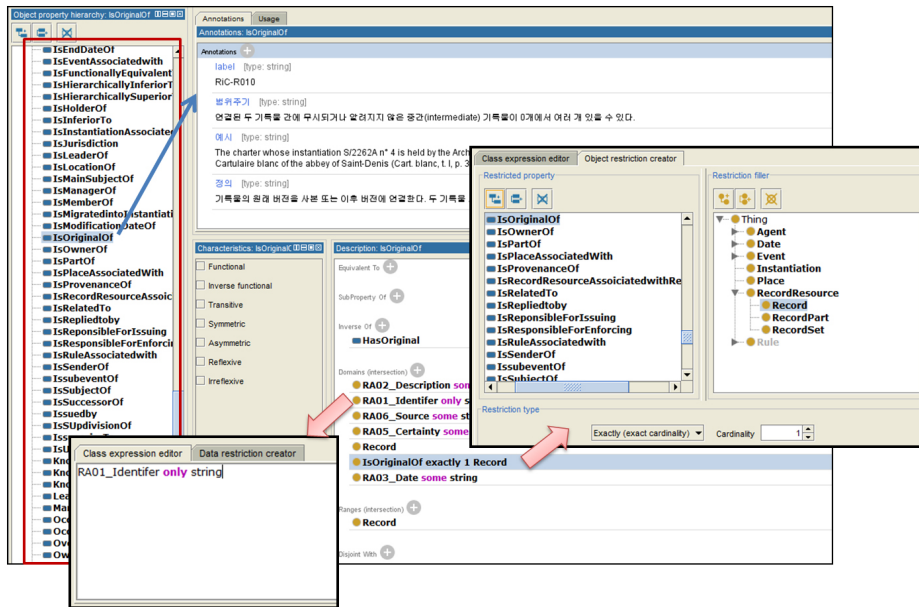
Object property hierarchy: IsOriginalOf

IsEndDateOf
IsEventAssociatedwith
IsFunctionallyEquivalent
IsHierarchicallyInferiorT
IsHierarchicallySuperior
IsHolderOf
IsInferiorTo
IsInstantiationAssociate
IsJurisdiction
IsLeaderOf
IsLocationOf
IsMainSubjectOf
IsManagerOf
IsMemberOf
IsMigratedintoInstantiati
IsModificationDateOf
IsOriginalOf
IsOwnerOf
IsPartOf
IsPlaceAssociatedWith
IsProvenanceOf
IsRecordResourceAssoci
IsRelatedTo
IsRepliedtoby
IsResponsibleForIssuing
IsResponsibleForEnforcin
IsRuleAssociatedwith
IsSenderOf
IssubeventOf
IsSubjectOf
IsSuccessorOf
Issuedby
IsSUpdivisionOf

Annotations | Usage
Annotations: IsOriginalOf
Annotations
label [type: string]
RiC-R010
범위주기 [type: string]
연결된 두 기록물 간에 무시되거나 알려지지 않은 중간(intermediate) 기록물이 0개에서 여러 개 있을 수 있다.
예시 [type: string]
The charter whose instantiation S/2262A n° 4 is held by the Arch
Cartulaire blanc of the abbey of Saint-Denis (Cart. blanc, t. I, p. 3
정의 [type: string]
기록물의 원래 버전을 사본 또는 이후 버전에 연결한다. 두 기록물

Characteristics: IsOriginalOf
Functional
Inverse functional
Transitive
Symmetric
Asymmetric
Reflexive
Irreflexive

Description: IsOriginalOf
Equivalent To
SubProperty Of
Inverse Of
HasOriginal
Domains (intersection)
RA02_Description some
RA01_Identifer only s
RA06_Source some st
RA05_Certainty some
Record
IsOriginalOf exactly 1 Record
RA03_Date some string
Ranges (intersection)
Record
Disjoint With

Class expression editor | Data restriction creator
RA01_Identifer only string

Class expression editor | Object restriction creator
Restricted property
IsOriginalOf
IsOwnerOf
IsPartOf
IsPlaceAssociatedWith
IsProvenanceOf
IsRecordResourceAssoicitatedwithRe
IsRelatedTo
IsRepliedtoby
IsResponsibleForIssuing
IsResponsibleForEnforcing
IsRuleAssociatedwith
IsSenderOf
IssubeventOf
IsSubjectOf
Restriction filler
Thing
Agent
Date
Event
Instantiation
Place
RecordResource
Record
RecordPart
RecordSet
Rule
Restriction type
Exactly (exact cardinality)
Cardinality 1